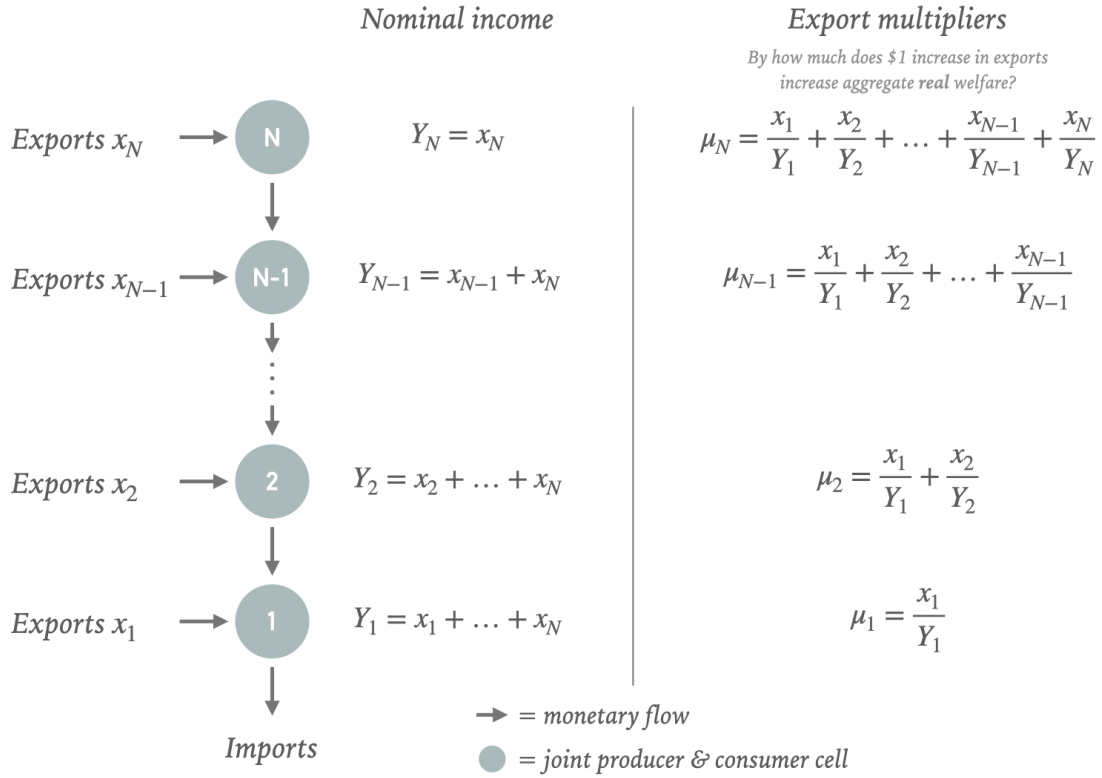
Nominal income

Export multipliers

By how much does $1 increase in exports increase aggregate **real** welfare?

Exports $x_N$

N

$Y_N = x_N$

$\mu_N = \frac{x_1}{Y_1} + \frac{x_2}{Y_2} + \ldots + \frac{x_{N-1}}{Y_{N-1}} + \frac{x_N}{Y_N}$

Exports $x_{N-1}$

N-1

$Y_{N-1} = x_{N-1} + x_N$

$\mu_{N-1} = \frac{x_1}{Y_1} + \frac{x_2}{Y_2} + \ldots + \frac{x_{N-1}}{Y_{N-1}}$

Exports $x_2$

2

$Y_2 = x_2 + \ldots + x_N$

$\mu_2 = \frac{x_1}{Y_1} + \frac{x_2}{Y_2}$

Exports $x_1$

1

$Y_1 = x_1 + \ldots + x_N$

$\mu_1 = \frac{x_1}{Y_1}$

Imports

= monetary flow

= joint producer & consumer cell